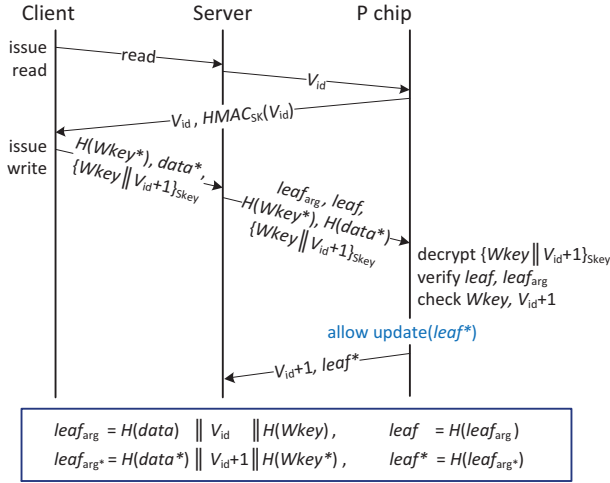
Client

Server

P chip

issue read

read

$V_{id}$

$V_{id}$ , $HMAC_{SK}(V_{id})$

issue write

$H(Wkey^*)$, $data^*$, $\{Wkey \| V_{id}+1\}_{Skey}$

$leaf_{arg}$, $leaf$, $H(Wkey^*)$, $H(data^*)$ $\{Wkey \| V_{id}+1\}_{Skey}$

decrypt $\{Wkey \| V_{id}+1\}_{Skey}$
verify $leaf$, $leaf_{arg}$
check $Wkey$, $V_{id}+1$

allow update($leaf^*$)

$V_{id}+1$, $leaf^*$

$leaf_{arg} = H(data) \| V_{id} \| H(Wkey)$ , $leaf = H(leaf_{arg})$
$leaf_{arg^*} = H(data^*) \| V_{id}+1 \| H(Wkey^*)$ , $leaf^* = H(leaf_{arg^*})$